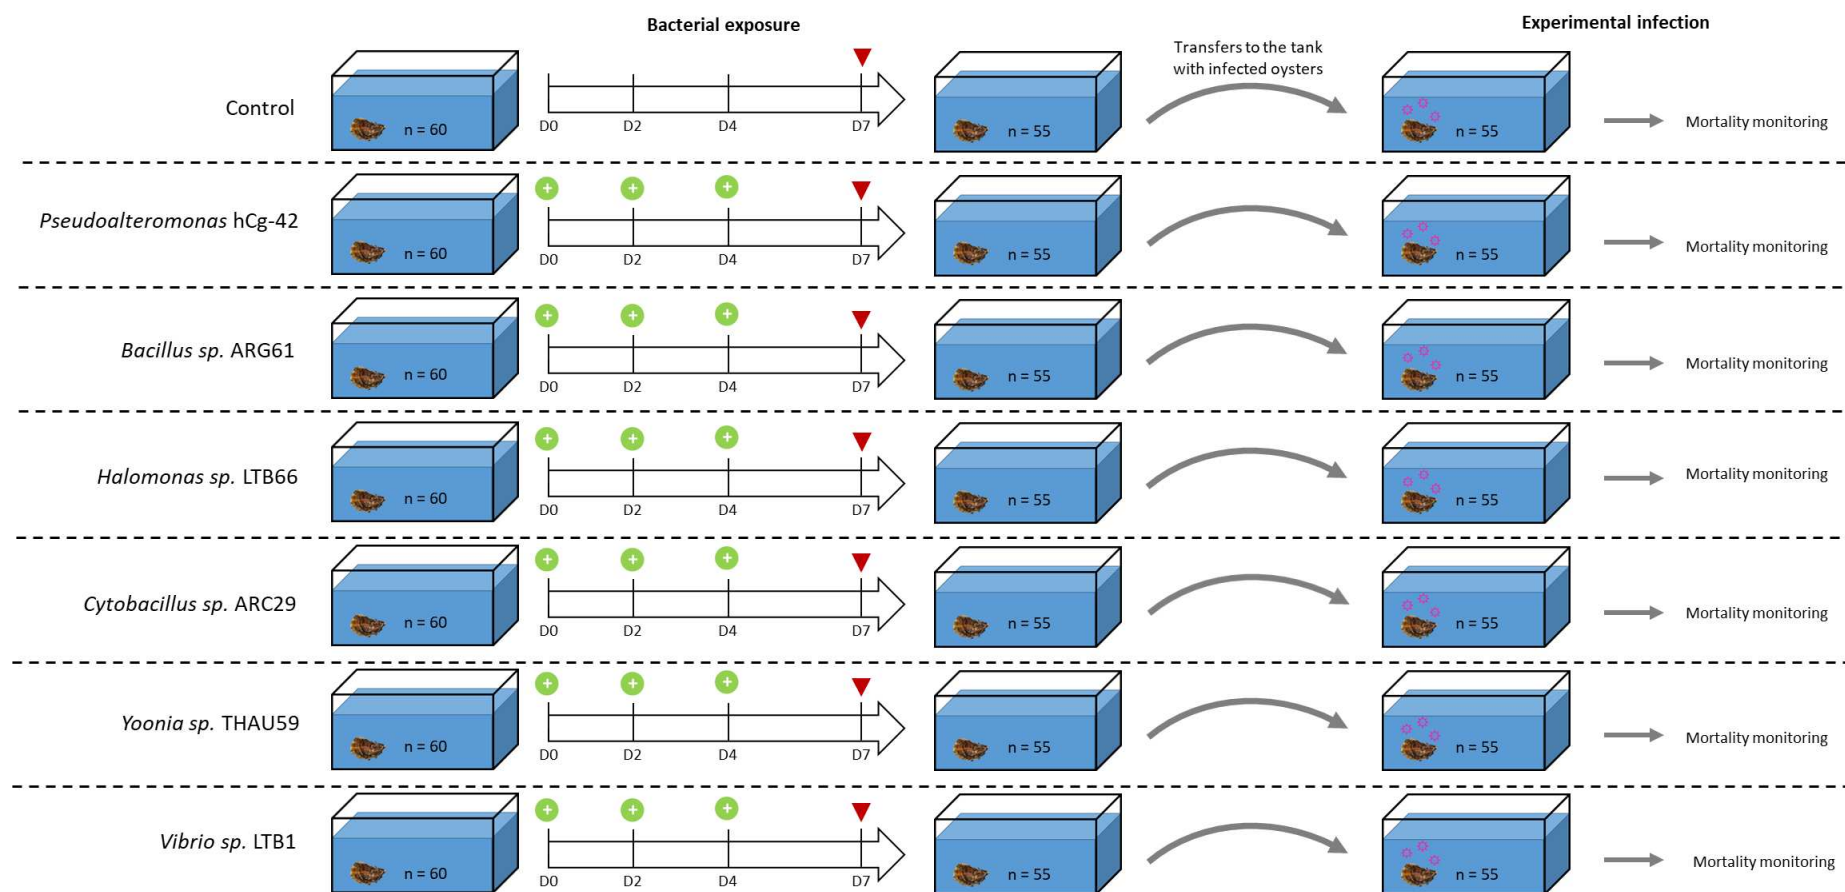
Bacterial exposure

Experimental infection

Transfers to the tank with infected oysters

Control n = 60 D0 D2 D4 D7 n = 55 n = 55 Mortality monitoring

*Pseudoalteromonas* hCg-42 n = 60 D0 D2 D4 D7 n = 55 n = 55 Mortality monitoring

*Bacillus sp.* ARG61 n = 60 D0 D2 D4 D7 n = 55 n = 55 Mortality monitoring

*Halomonas sp.* LTB66 n = 60 D0 D2 D4 D7 n = 55 n = 55 Mortality monitoring

*Cytobacillus sp.* ARC29 n = 60 D0 D2 D4 D7 n = 55 n = 55 Mortality monitoring

*Yoonia sp.* THAU59 n = 60 D0 D2 D4 D7 n = 55 n = 55 Mortality monitoring

*Vibrio sp.* LTB1 n = 60 D0 D2 D4 D7 n = 55 n = 55 Mortality monitoring